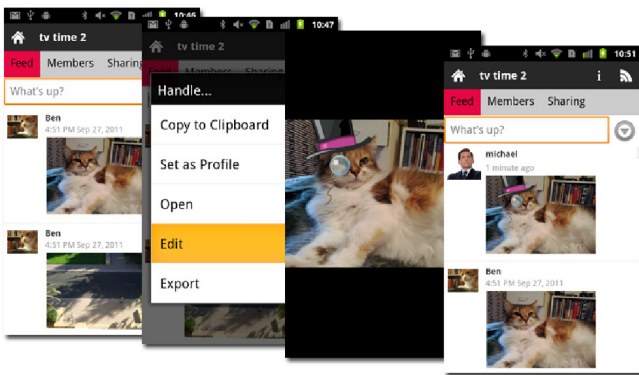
10:46
tv time 2
Feed Members Sharing
What's up?
Ben
4:51 PM Sep 27, 2011
Ben
4:51 PM Sep 27, 2011

10:47
tv time 2
Members Sharing
Handle...
Copy to Clipboard
Set as Profile
Open
Edit
Export

10:51
tv time 2
Feed Members Sharing
What's up?
michael
1 minute ago
Ben
4:51 PM Sep 27, 2011